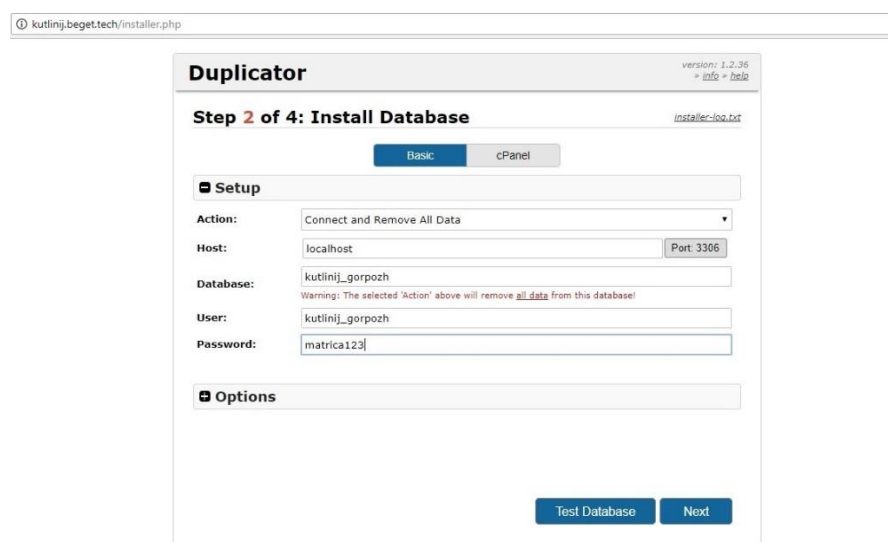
kutlinij.beget.tech/installer.php

Duplicator

version: 1.2.36
» info » help

Step 2 of 4: Install Database

installer-log.txt

Basic cPanel

Setup

Action: Connect and Remove All Data

Host: localhost Port: 3306

Database: kutlinij_gorpozh
Warning: The selected 'Action' above will remove all data from this database!

User: kutlinij_gorpozh

Password: matrica123

Options

Test Database Next